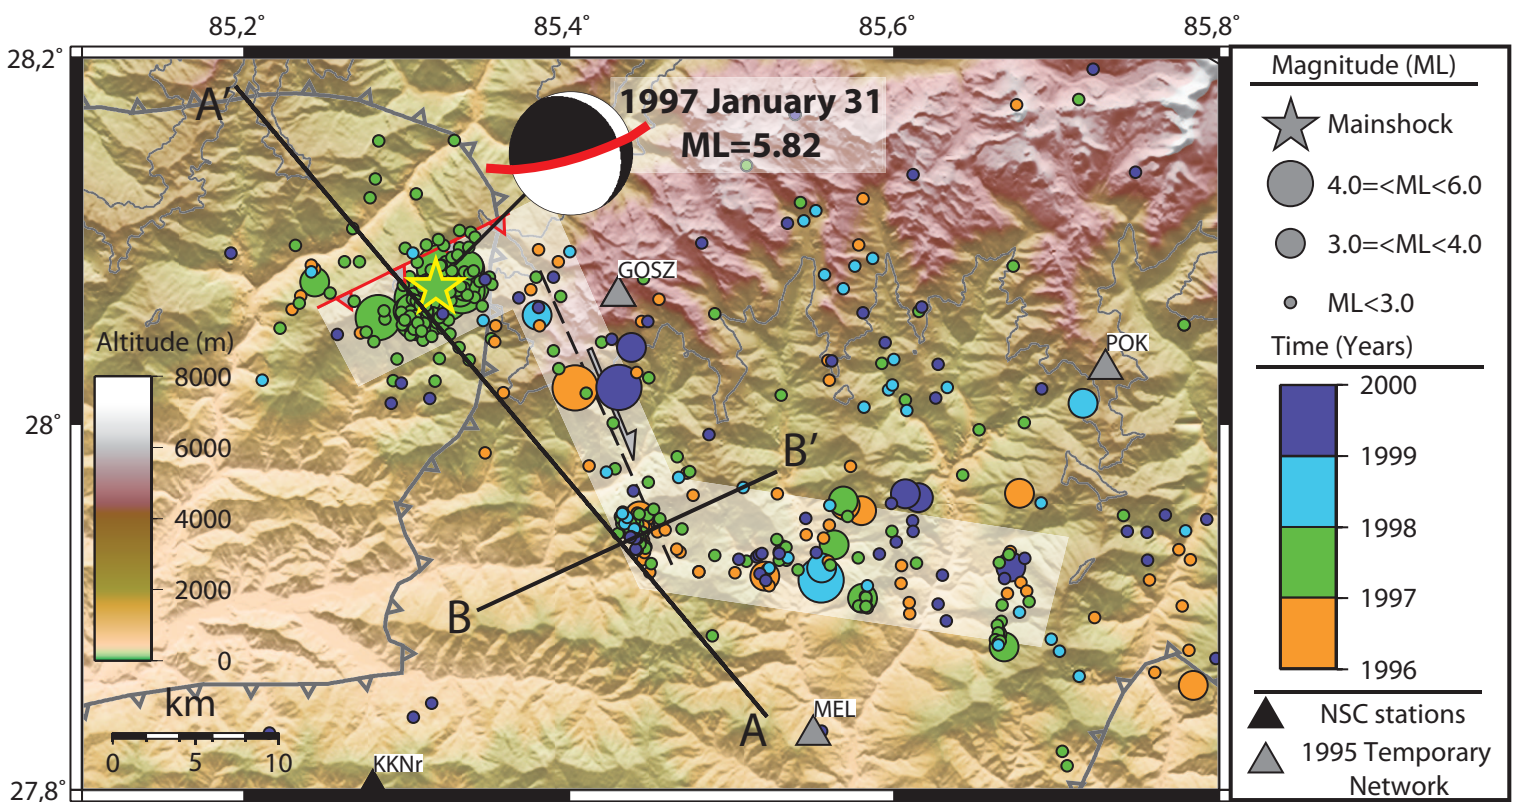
85,2° 85,4° 85,6° 85,8°

28,2°

28°

27,8°

A'

1997 January 31
ML=5.82

GOSZ

POK

Altitude (m)
8000
6000
4000
2000
0

B'

B

A

MEL

KKNr

km
0 5 10

Magnitude (ML)
Mainshock
4.0=<ML<6.0
3.0=<ML<4.0
ML<3.0

Time (Years)
2000
1999
1998
1997
1996

NSC stations
1995 Temporary Network